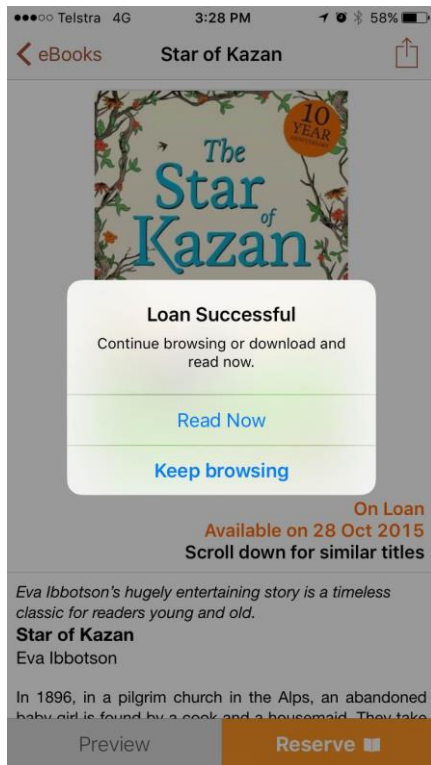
●●●○○ Telstra 4G 3:28 PM 58%

eBooks Star of Kazan

10 YEAR

The Star of Kazan

Loan Successful

Continue browsing or download and read now.

Read Now

Keep browsing

On Loan

Available on 28 Oct 2015

Scroll down for similar titles

*Eva Ibbotson's hugely entertaining story is a timeless classic for readers young and old.*

**Star of Kazan**

Eva Ibbotson

In 1896, in a pilgrim church in the Alps, an abandoned baby girl is found by a cook and a housemaid. They take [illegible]

Preview

Reserve